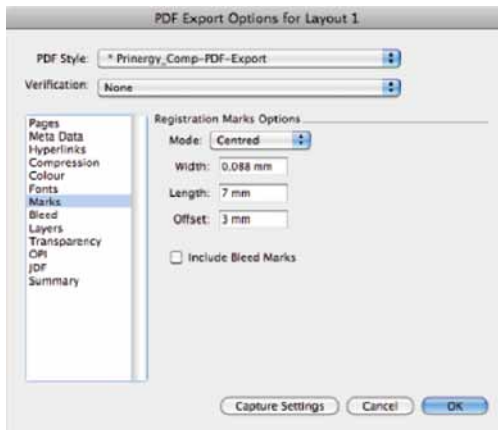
PDF Export Options for Layout 1

PDF Style: * Prinergy_Comp-PDF-Export

Verification: None

Pages
Meta Data
Hyperlinks
Compression
Colour
Fonts
Marks
Bleed
Layers
Transparency
OPI
JDF
Summary

Registration Marks Options

Mode: Centred

Width: 0.088 mm

Length: 7 mm

Offset: 3 mm

Include Bleed Marks

Capture Settings

Cancel

OK